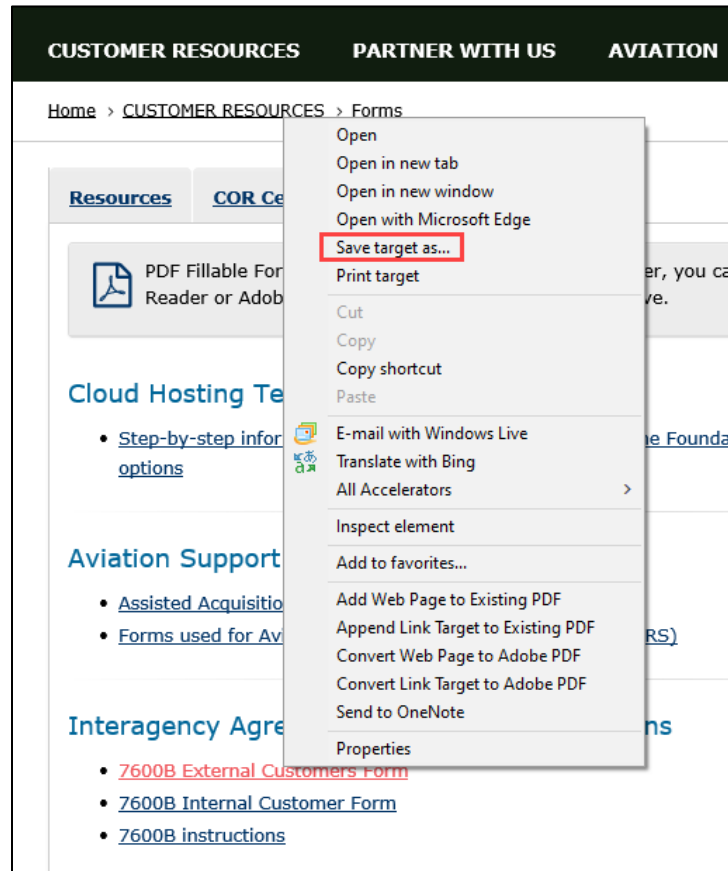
CUSTOMER RESOURCES PARTNER WITH US AVIATION

Home > CUSTOMER RESOURCES > Forms

Resources COR Ce

PDF Fillable For Reader or Adob

er, you ca ve.

Cloud Hosting Te

• Step-by-step infor options

he Founda

Aviation Support

• Assisted Acquisitio
• Forms used for Avi

RS)

Interagency Agre

ns

• 7600B External Customers Form
• 7600B Internal Customer Form
• 7600B instructions

Open
Open in new tab
Open in new window
Open with Microsoft Edge
Save target as...
Print target
Cut
Copy
Copy shortcut
Paste
E-mail with Windows Live
Translate with Bing
All Accelerators >
Inspect element
Add to favorites...
Add Web Page to Existing PDF
Append Link Target to Existing PDF
Convert Web Page to Adobe PDF
Convert Link Target to Adobe PDF
Send to OneNote
Properties